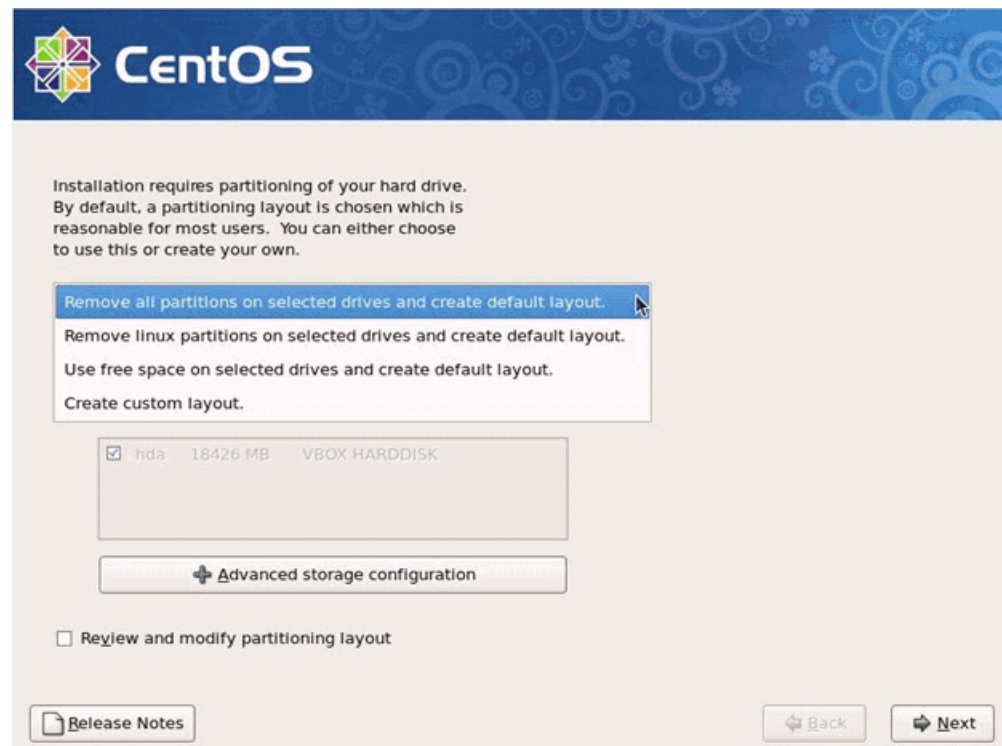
CentOS

Installation requires partitioning of your hard drive. By default, a partitioning layout is chosen which is reasonable for most users. You can either choose to use this or create your own.

Remove all partitions on selected drives and create default layout.
Remove linux partitions on selected drives and create default layout.
Use free space on selected drives and create default layout.
Create custom layout.

☑ hda 18426 MB VBOX HARDDISK

Advanced storage configuration

☐ Review and modify partitioning layout

Release Notes

Back

Next